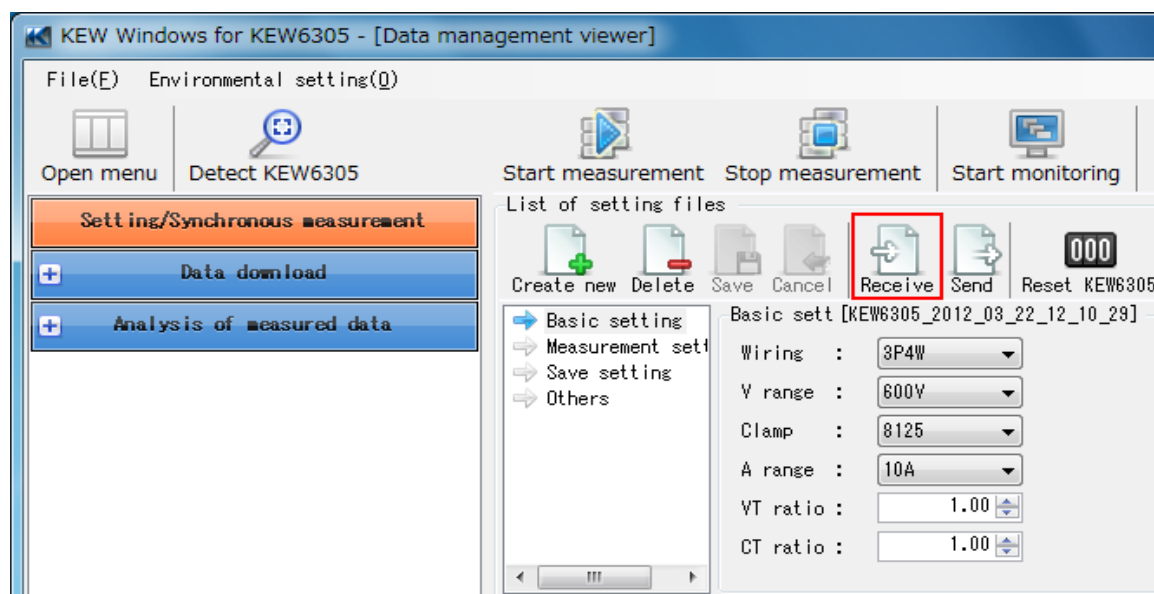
KEW Windows for KEW6305 - [Data management viewer]

File(F) Environmental setting(O)

Open menu | Detect KEW6305 | Start measurement | Stop measurement | Start monitoring

Setting/Synchronous measurement

Data download

Analysis of measured data

List of setting files

Create new | Delete | Save | Cancel | Receive | Send | Reset KEW6305

Basic setting
Measurement sett
Save setting
Others

Basic sett [KEW6305_2012_03_22_12_10_29]

Wiring : 3P4W

V range : 600V

Clamp : 8125

A range : 10A

VT ratio : 1.00

CT ratio : 1.00